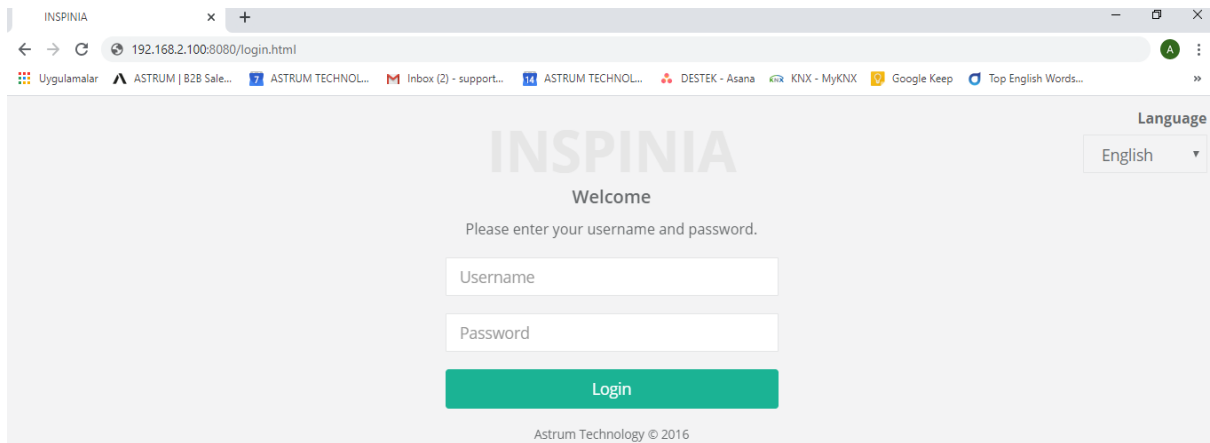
INSPINIA ×
+
192.168.2.100:8080/login.html
A
Uygulamalar ASTRUM | B2B Sale... ASTRUM TECHNOL... Inbox (2) - support... ASTRUM TECHNOL... DESTEK - Asana KNX - MyKNX Google Keep Top English Words...
»
Language
English
INSPINIA
Welcome
Please enter your username and password.
Username
Password
Login
Astrum Technology © 2016